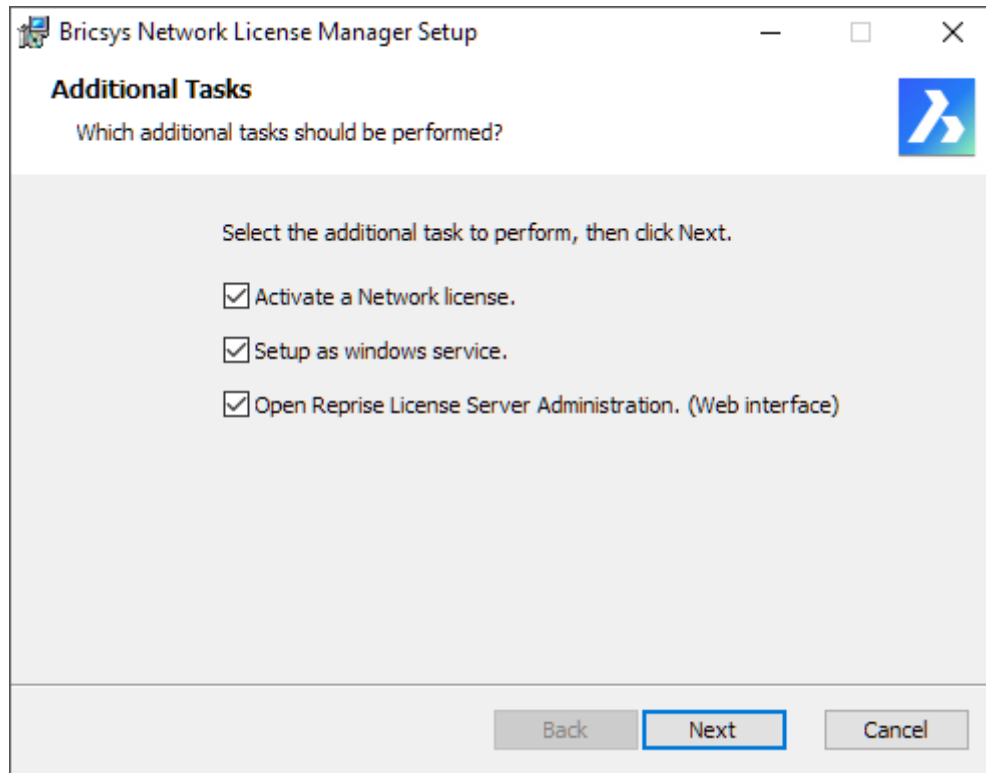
Bricsys Network License Manager Setup

Additional Tasks

Which additional tasks should be performed?

Select the additional task to perform, then click Next.

☑ Activate a Network license.

☑ Setup as windows service.

☑ Open Reprise License Server Administration. (Web interface)

Back Next Cancel